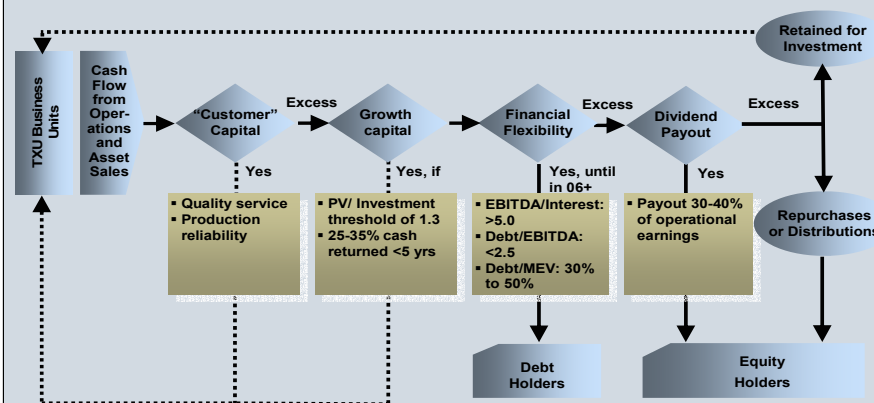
Retained for Investment

TXU Business Units

Cash Flow from Operations and Asset Sales

"Customer" Capital

Excess

Growth capital

Financial Flexibility

Excess

Dividend Payout

Excess

Yes

Yes, if

Yes, until in 06+

Yes

Repurchases or Distributions

▪ Quality service
▪ Production reliability

▪ PV/ Investment threshold of 1.3
▪ 25-35% cash returned <5 yrs

▪ EBITDA/Interest: >5.0
▪ Debt/EBITDA: <2.5
▪ Debt/MEV: 30% to 50%

▪ Payout 30-40% of operational earnings

Debt Holders

Equity Holders